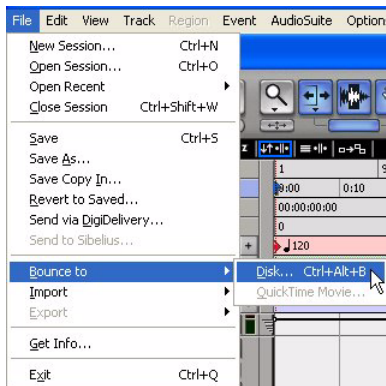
File Edit View Track Region Event AudioSuite Option

New Session... Ctrl+N
Open Session... Ctrl+O
Open Recent
Close Session Ctrl+Shift+W

Save Ctrl+S
Save As...
Save Copy In...
Revert to Saved...
Send via DigiDelivery...
Send to Sibelius...

Bounce to
Import
Export

Get Info...

Exit Ctrl+Q

Disk... Ctrl+Alt+B
QuickTime Movie...

1
0:00 0:10
00:00:00:00
0
120